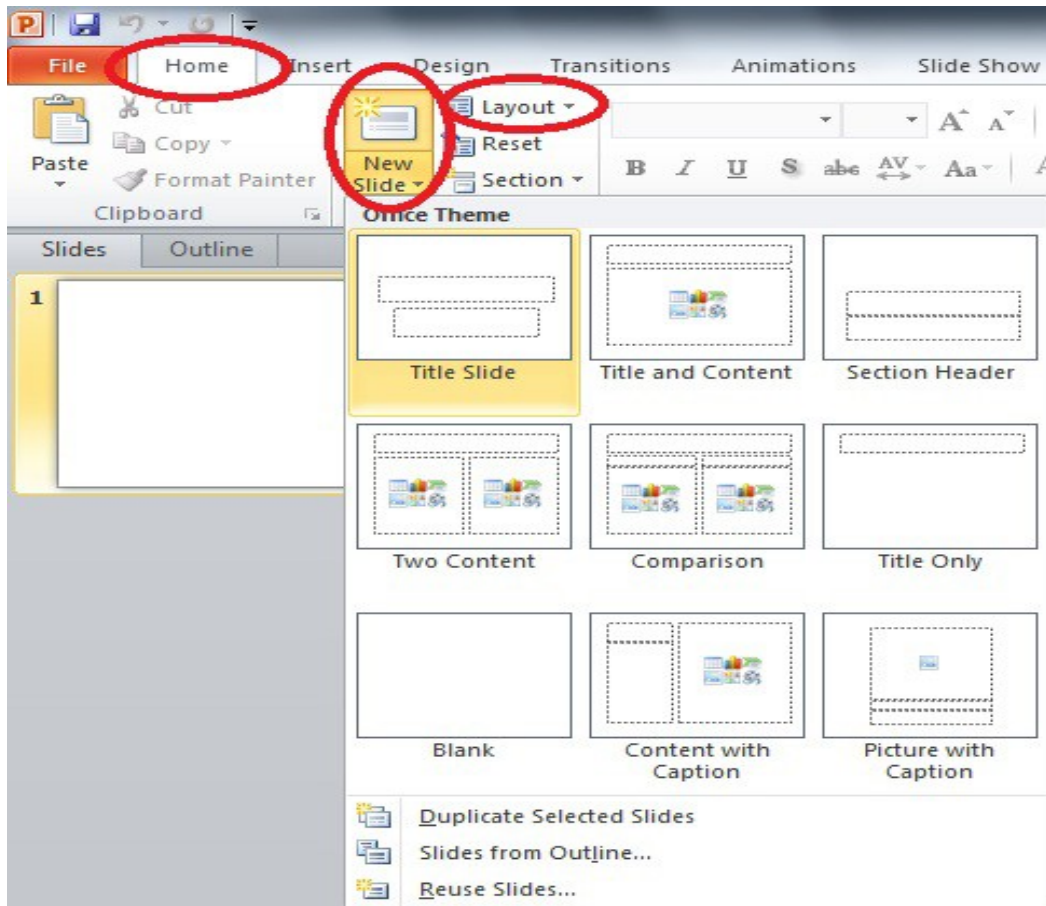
File Home Insert Design Transitions Animations Slide Show

Paste

Cut

Copy

Format Painter

Clipboard

New Slide

Layout

Reset

Section

B I U S abc AV Aa

Slides Outline

1

Office Theme

Title Slide

Title and Content

Section Header

Two Content

Comparison

Title Only

Blank

Content with Caption

Picture with Caption

Duplicate Selected Slides

Slides from Outline...

Reuse Slides...